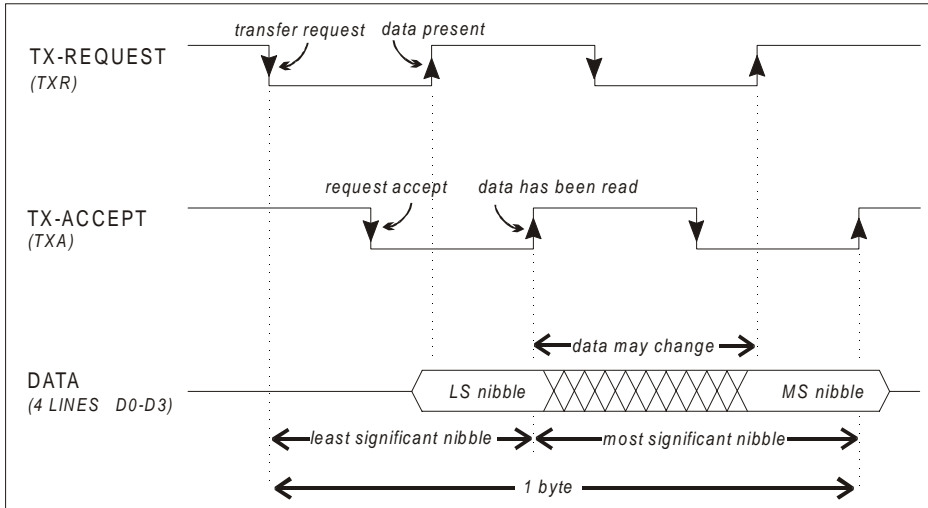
TX-REQUEST
(TXR)

transfer request

data present

TX-ACCEPT
(TXA)

request accept

data has been read

data may change

DATA
(4 LINES D0-D3)

LS nibble

MS nibble

least significant nibble

most significant nibble

1 byte